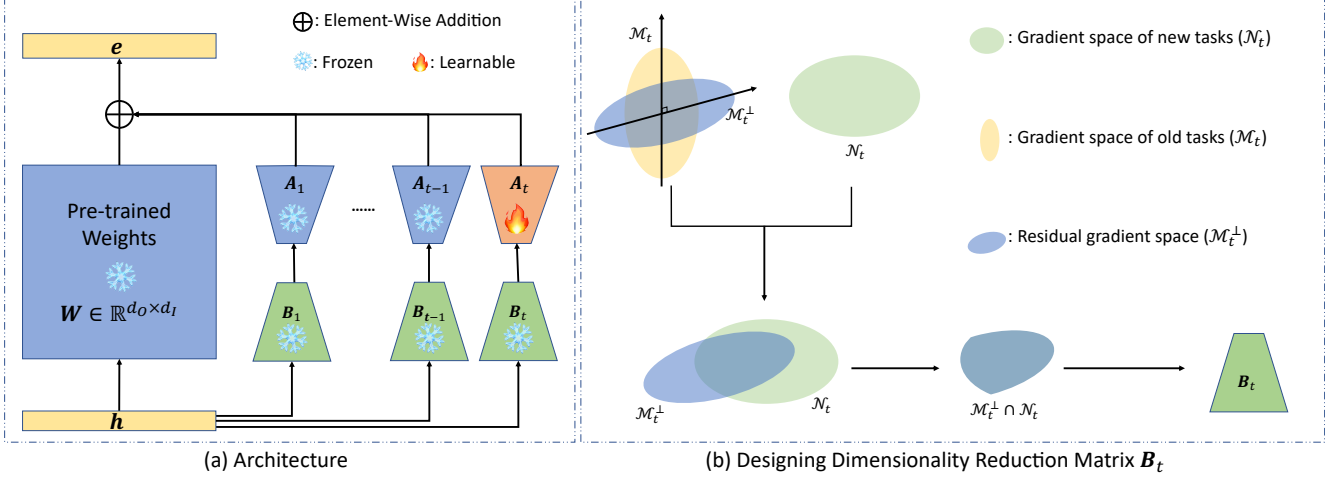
$\oplus$: Element-Wise Addition

: Frozen : Learnable

$\boldsymbol{e}$

Pre-trained Weights

$\boldsymbol{W} \in \mathbb{R}^{d_O \times d_I}$

$\boldsymbol{A}_1$ ...... $\boldsymbol{A}_{t-1}$ $\boldsymbol{A}_t$

$\boldsymbol{B}_1$ $\boldsymbol{B}_{t-1}$ $\boldsymbol{B}_t$

$\boldsymbol{h}$

(a) Architecture

$\mathcal{M}_t$

$\mathcal{M}_t^{\perp}$

$\mathcal{N}_t$

: Gradient space of new tasks ($\mathcal{N}_t$)

: Gradient space of old tasks ($\mathcal{M}_t$)

: Residual gradient space ($\mathcal{M}_t^{\perp}$)

$\mathcal{M}_t^{\perp}$ $\mathcal{N}_t$

$\mathcal{M}_t^{\perp} \cap \mathcal{N}_t$

$\boldsymbol{B}_t$

(b) Designing Dimensionality Reduction Matrix $\boldsymbol{B}_t$